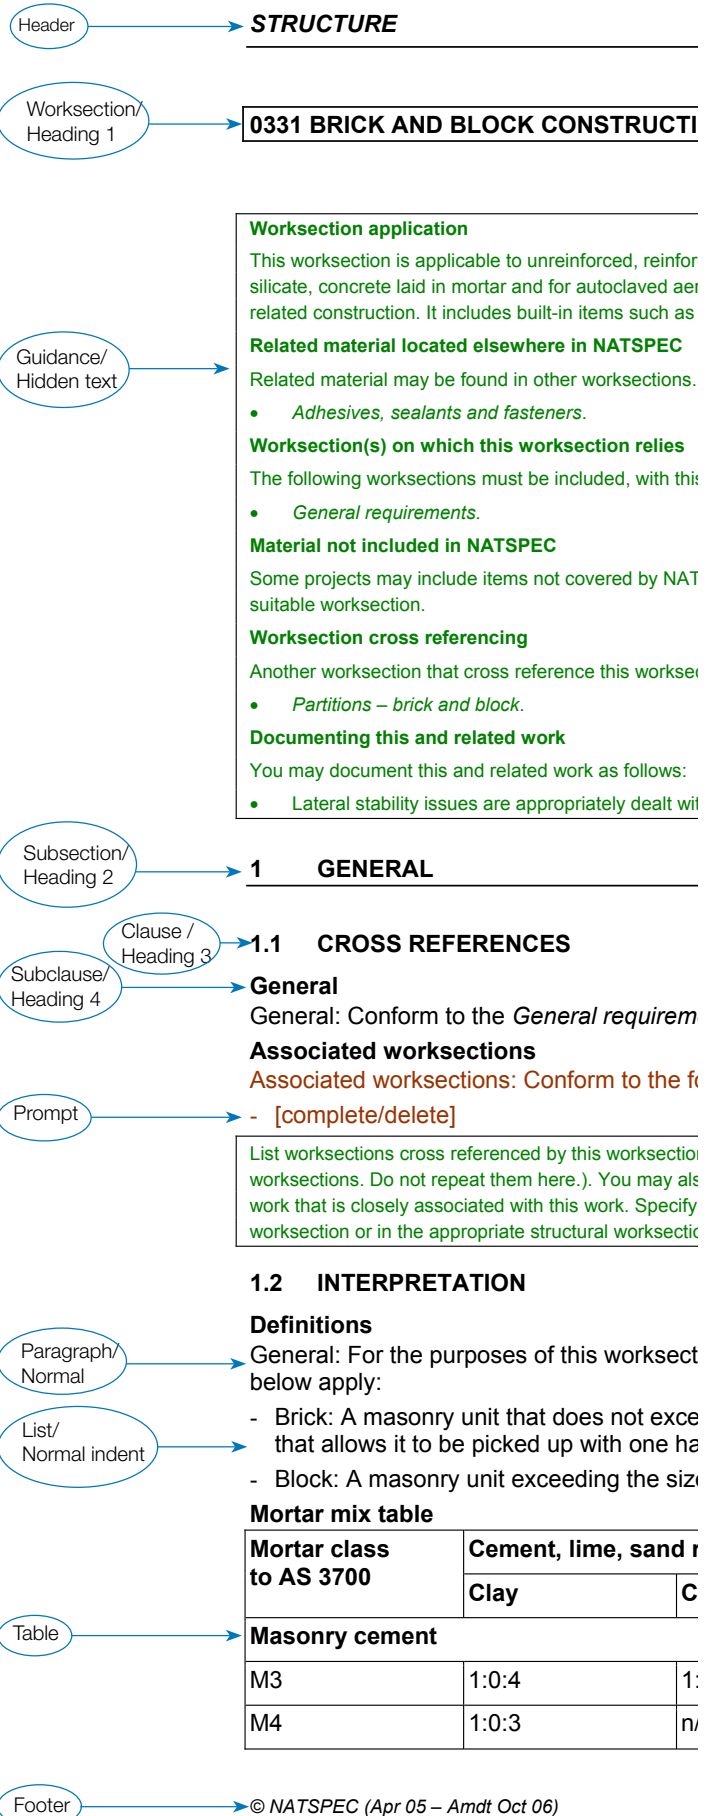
Header

STRUCTURE

Worksection/ Heading 1

0331 BRICK AND BLOCK CONSTRUCTI

Guidance/ Hidden text

Worksection application

This worksection is applicable to unreinforced, reinfor silicate, concrete laid in mortar and for autoclaved aer related construction. It includes built-in items such as

Related material located elsewhere in NATSPEC

Related material may be found in other worksections.

- Adhesives, sealants and fasteners.

Worksection(s) on which this worksection relies

The following worksections must be included, with thi

- General requirements.

Material not included in NATSPEC

Some projects may include items not covered by NAT suitable worksection.

Worksection cross referencing

Another worksection that cross reference this workse

- Partitions – brick and block.

Documenting this and related work

You may document this and related work as follows:

- Lateral stability issues are appropriately dealt wi

Subsection/ Heading 2

1 GENERAL

Clause / Heading 3

1.1 CROSS REFERENCES

Subclause/ Heading 4

General

General: Conform to the General requirem

Associated worksections

Associated worksections: Conform to the f

Prompt

- [complete/delete]

List worksections cross referenced by this worksectio worksections. Do not repeat them here.). You may als work that is closely associated with this work. Specify worksection or in the appropriate structural worksecti

1.2 INTERPRETATION

Definitions

Paragraph/ Normal

General: For the purposes of this worksect below apply:

List/ Normal indent

- Brick: A masonry unit that does not exce that allows it to be picked up with one ha
- Block: A masonry unit exceeding the siz

Mortar mix table

Table

| Mortar class to AS 3700 | Cement, lime, sand r | |
|---|---|---|
| | Clay | C |
| Masonry cement | | |
| M3 | 1:0:4 | 1: |
| M4 | 1:0:3 | n/ |

Footer

© NATSPEC (Apr 05 – Amdt Oct 06)